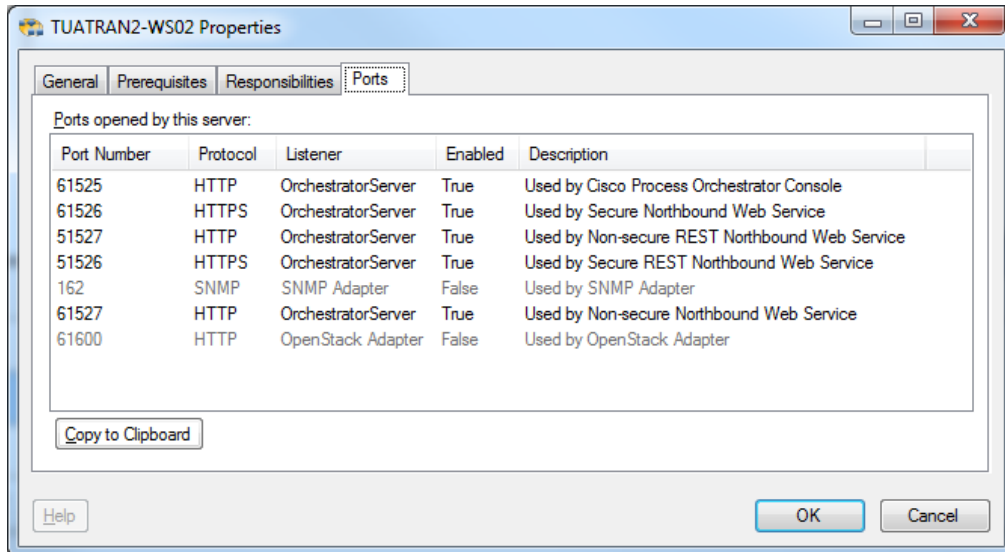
TUATRAN2-WS02 Properties

General | Prerequisites | Responsibilities | Ports

Ports opened by this server:

| Port Number | Protocol | Listener | Enabled | Description |
|---|---|---|---|---|
| 61525 | HTTP | OrchestratorServer | True | Used by Cisco Process Orchestrator Console |
| 61526 | HTTPS | OrchestratorServer | True | Used by Secure Northbound Web Service |
| 51527 | HTTP | OrchestratorServer | True | Used by Non-secure REST Northbound Web Service |
| 51526 | HTTPS | OrchestratorServer | True | Used by Secure REST Northbound Web Service |
| 162 | SNMP | SNMP Adapter | False | Used by SNMP Adapter |
| 61527 | HTTP | OrchestratorServer | True | Used by Non-secure Northbound Web Service |
| 61600 | HTTP | OpenStack Adapter | False | Used by OpenStack Adapter |

Copy to Clipboard

Help

OK

Cancel